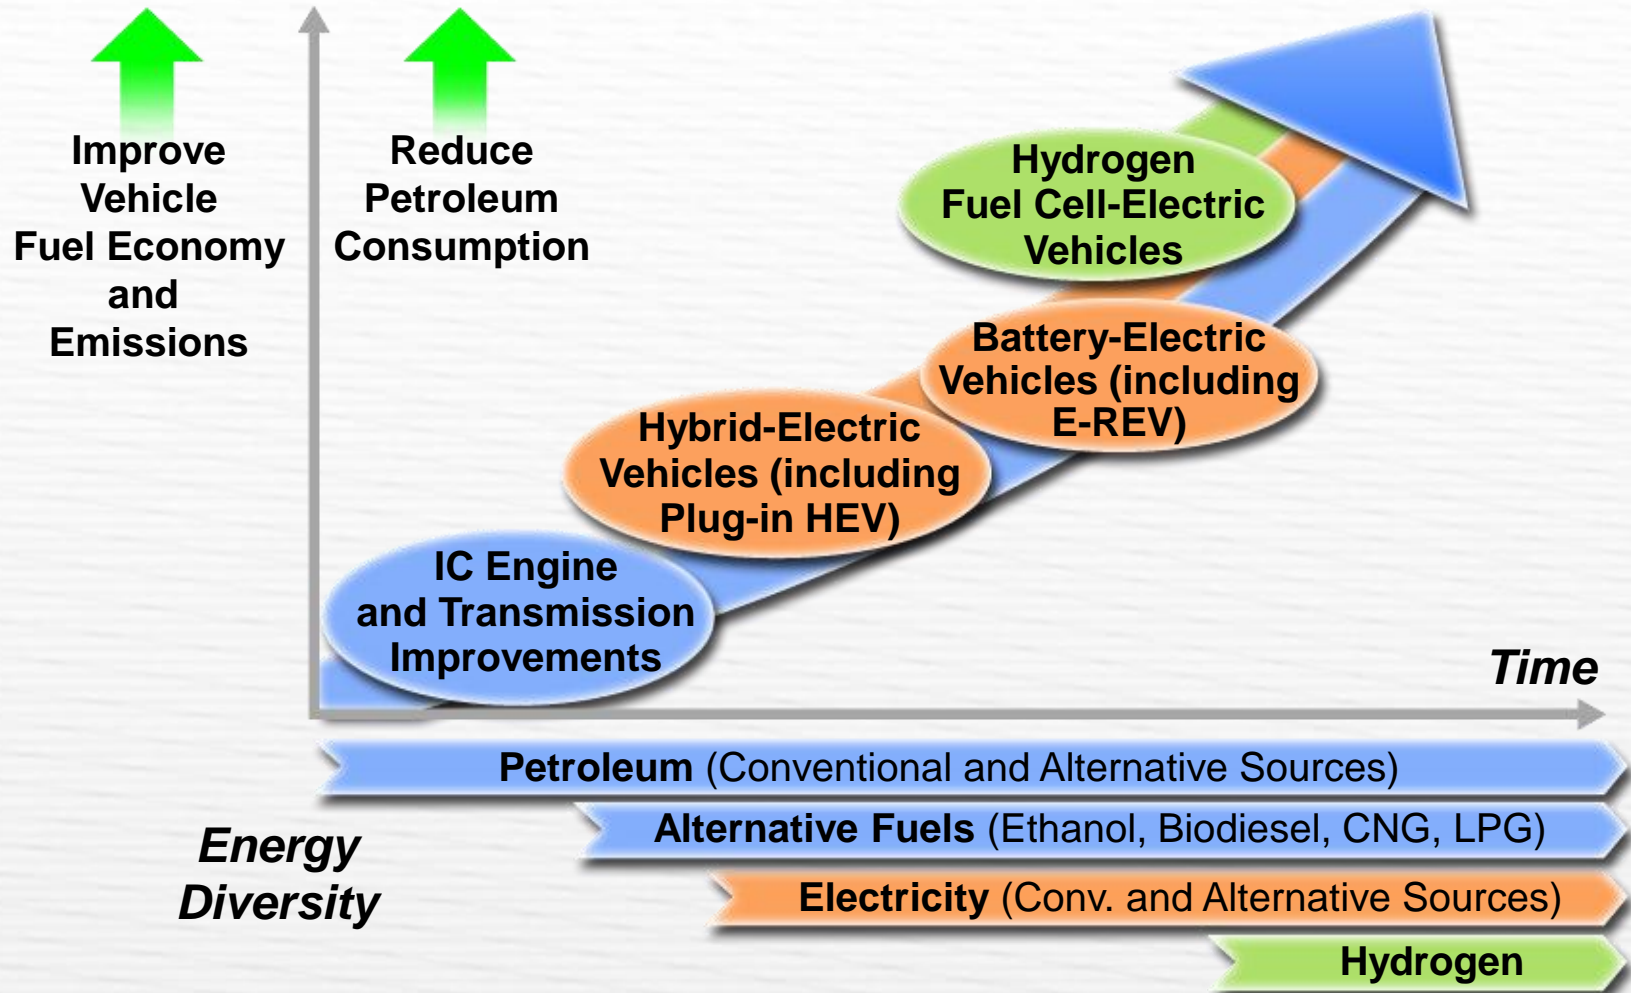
Improve Vehicle Fuel Economy and Emissions

Reduce Petroleum Consumption

Hydrogen Fuel Cell-Electric Vehicles

Battery-Electric Vehicles (including E-REV)

Hybrid-Electric Vehicles (including Plug-in HEV)

IC Engine and Transmission Improvements

Time

Petroleum (Conventional and Alternative Sources)

Alternative Fuels (Ethanol, Biodiesel, CNG, LPG)

Energy Diversity

Electricity (Conv. and Alternative Sources)

Hydrogen